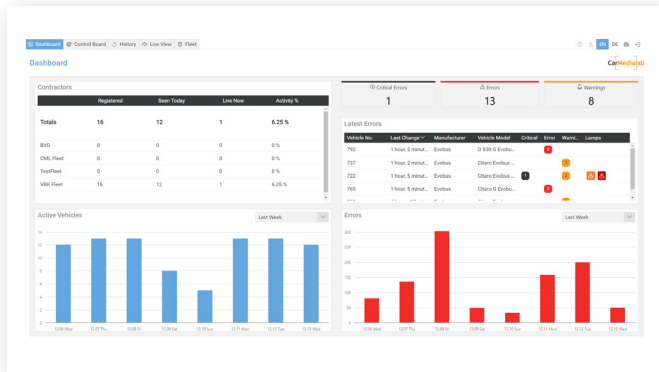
Dashboard | Control Board | History | Live View | Fleet

EN DE

Dashboard

CarMedialab

Contractors

| | Registered | Seen Today | Live Now | Activity % |
|---|---|---|---|---|
| Totals | 16 | 12 | 1 | 6.25 % |
| BVG | 0 | 0 | 0 | 0 % |
| CML Fleet | 0 | 0 | 0 | 0 % |
| TestFleet | 0 | 0 | 0 | 0 % |
| VBK Fleet | 16 | 12 | 1 | 6.25 % |

Critical Errors
1

Errors
13

Warnings
8

Latest Errors

| Vehicle No. | Last Change | Manufacturer | Vehicle Model | Critical | Error | Warn... | Lamps |
|---|---|---|---|---|---|---|---|
| 792 | 1 hour, 2 minut... | Evobus | O 530 G Evobu... | | 2 | | |
| 737 | 1 hour, 2 minut... | Evobus | Citaro Evobus ... | | | 1 | |
| 722 | 1 hour, 5 minut... | Evobus | Citaro Evobus ... | 1 | | 2 | |
| 765 | 1 hour, 5 minut... | Evobus | Citaro G Evob... | | 1 | | |

Active Vehicles

Last Week

14
12
10
8
6
4
2
0

12.06 Wed 12.07 Thu 12.08 Fri 12.09 Sat 12.10 Sun 12.11 Mon 12.12 Tue 12.13 Wed

Errors

Last Week

350
300
250
200
150
100
50
0

12.06 Wed 12.07 Thu 12.08 Fri 12.09 Sat 12.10 Sun 12.11 Mon 12.12 Tue 12.13 Wed